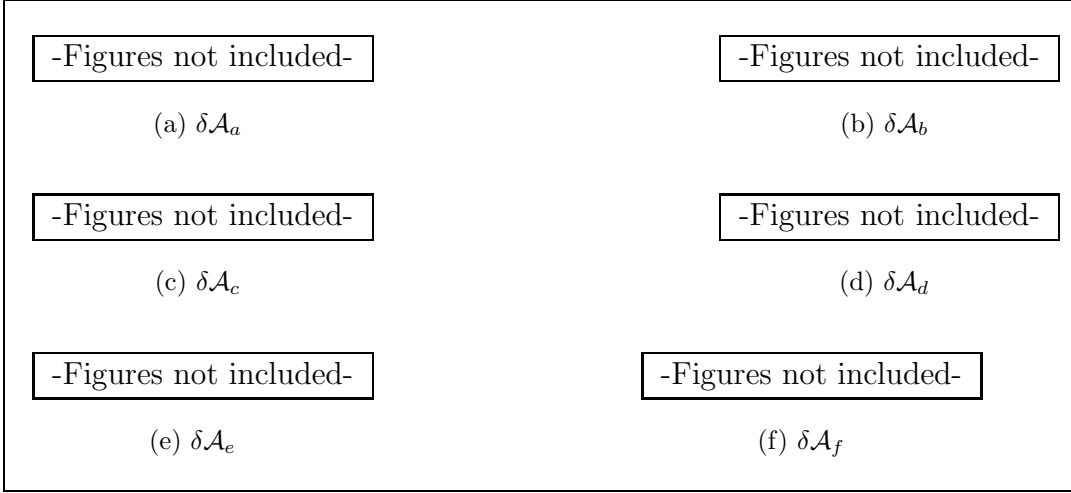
-Figures not included-

(a) $\delta\mathcal{A}_a$

-Figures not included-

(b) $\delta\mathcal{A}_b$

-Figures not included-

(c) $\delta\mathcal{A}_c$

-Figures not included-

(d) $\delta\mathcal{A}_d$

-Figures not included-

(e) $\delta\mathcal{A}_e$

-Figures not included-

(f) $\delta\mathcal{A}_f$